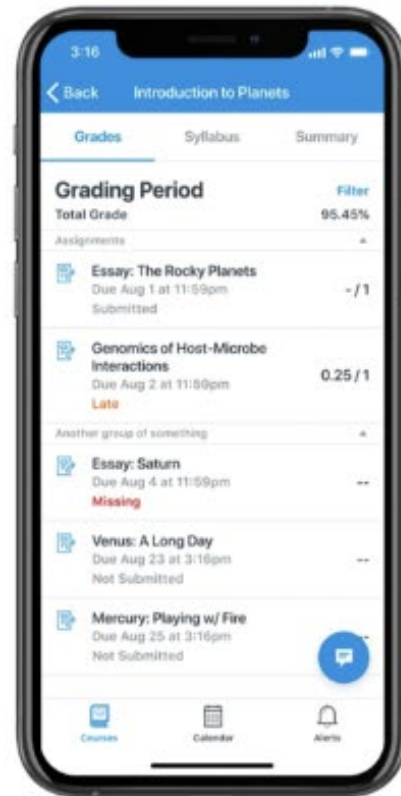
3:16

Back Introduction to Planets

Grades Syllabus Summary

Grading Period
Filter
Total Grade 95.45%

Assignments

Essay: The Rocky Planets
Due Aug 1 at 11:59pm
Submitted
- / 1

Genomics of Host-Microbe Interactions
Due Aug 2 at 11:59pm
Late
0.25 / 1

Another group of something

Essay: Saturn
Due Aug 4 at 11:59pm
Missing
--

Venus: A Long Day
Due Aug 23 at 3:16pm
Not Submitted
--

Mercury: Playing w/ Fire
Due Aug 25 at 3:16pm
Not Submitted

Courses Calendar Alerts